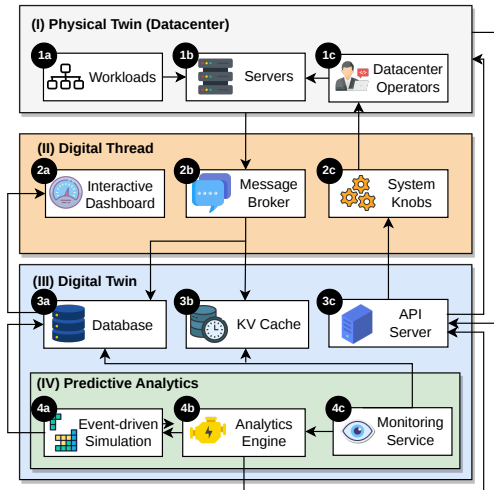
(I) Physical Twin (Datacenter)

1a Workloads

1b Servers

1c Datacenter Operators

(II) Digital Thread

2a Interactive Dashboard

2b Message Broker

2c System Knobs

(III) Digital Twin

3a Database

3b KV Cache

3c API Server

(IV) Predictive Analytics

4a Event-driven Simulation

4b Analytics Engine

4c Monitoring Service